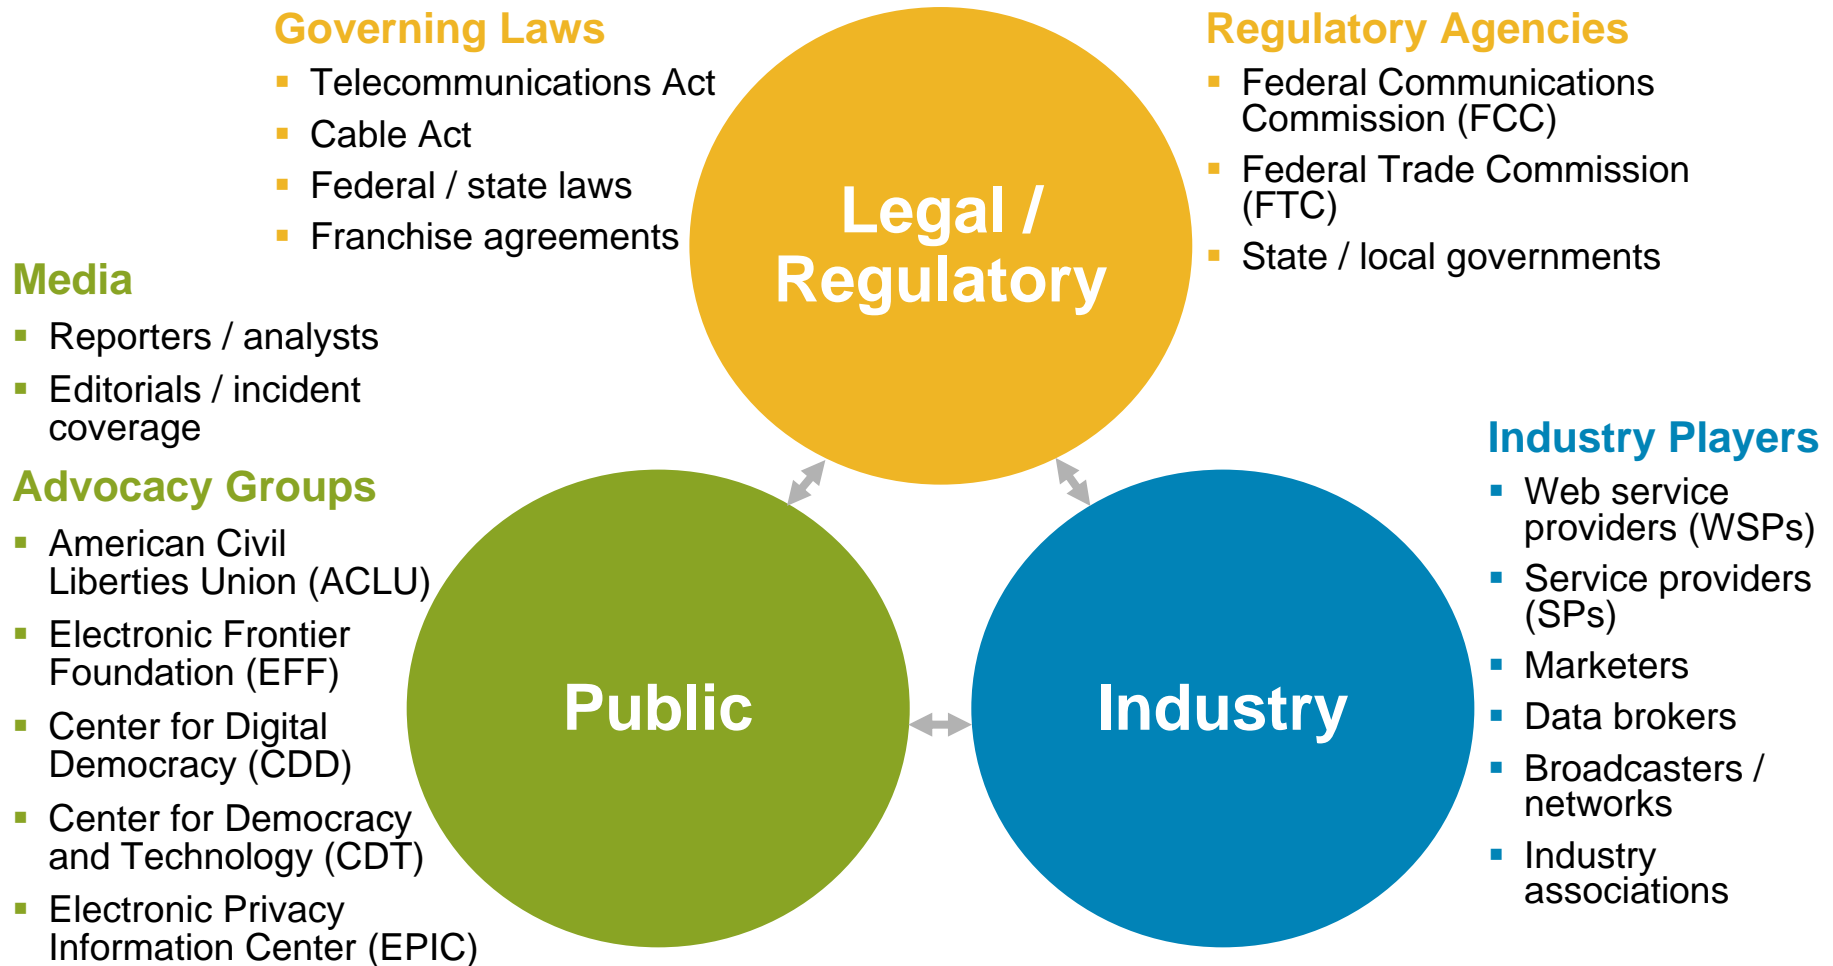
Governing Laws
- Telecommunications Act
- Cable Act
- Federal / state laws
- Franchise agreements

Legal / Regulatory

Regulatory Agencies
- Federal Communications Commission (FCC)
- Federal Trade Commission (FTC)
- State / local governments

Media
- Reporters / analysts
- Editorials / incident coverage

Advocacy Groups
- American Civil Liberties Union (ACLU)
- Electronic Frontier Foundation (EFF)
- Center for Digital Democracy (CDD)
- Center for Democracy and Technology (CDT)
- Electronic Privacy Information Center (EPIC)

Public

Industry

Industry Players
- Web service providers (WSPs)
- Service providers (SPs)
- Marketers
- Data brokers
- Broadcasters / networks
- Industry associations